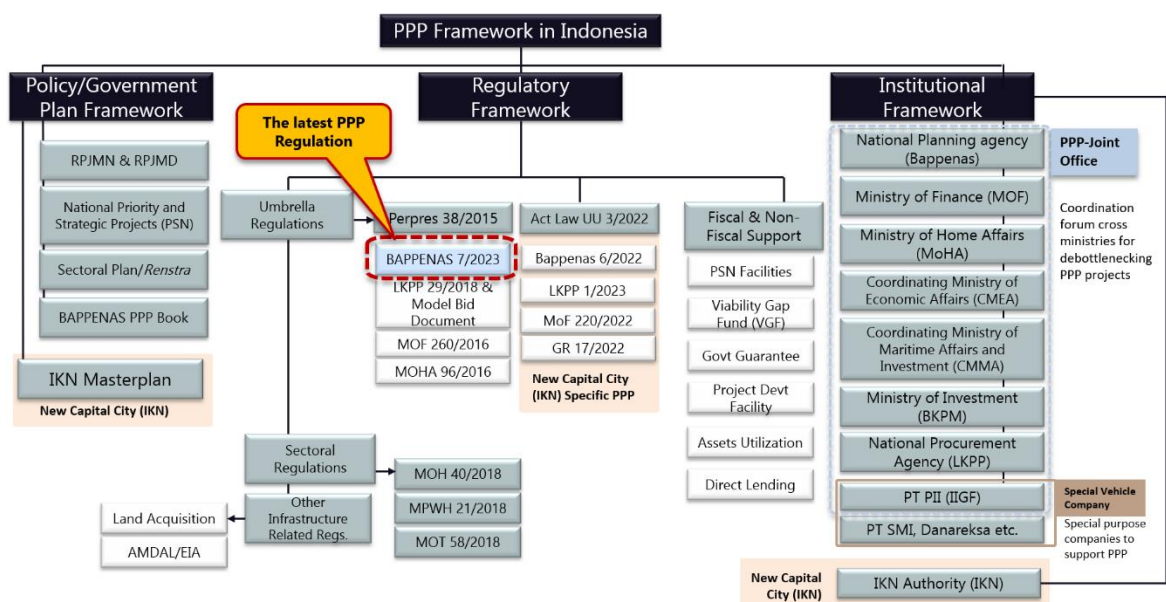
PPP Framework in Indonesia

Policy/Government Plan Framework

RPJMN & RPJMD

National Priority and Strategic Projects (PSN)

Sectoral Plan/*Renstra*

BAPPENAS PPP Book

IKN Masterplan

New Capital City (IKN)

Regulatory Framework

The latest PPP Regulation

Umbrella Regulations

Perpres 38/2015

BAPPENAS 7/2023

LKPP 29/2018 & Model Bid Document

MOF 260/2016

MOHA 96/2016

Act Law UU 3/2022

Bappenas 6/2022

LKPP 1/2023

MoF 220/2022

GR 17/2022

New Capital City (IKN) Specific PPP

Fiscal & Non-Fiscal Support

PSN Facilities

Viability Gap Fund (VGF)

Govt Guarantee

Project Devt Facility

Assets Utilization

Direct Lending

Sectoral Regulations

Other Infrastructure Related Regs.

MOH 40/2018

MPWH 21/2018

MOT 58/2018

Land Acquisition

AMDAL/EIA

Institutional Framework

National Planning agency (Bappenas)

PPP-Joint Office

Ministry of Finance (MOF)

Coordination forum cross ministries for debottlenecking PPP projects

Ministry of Home Affairs (MoHA)

Coordinating Ministry of Economic Affairs (CMEA)

Coordinating Ministry of Maritime Affairs and Investment (CMMA)

Ministry of Investment (BKPM)

National Procurement Agency (LKPP)

PT PII (IIGF)

Special Vehicle Company

PT SMI, Danareksa etc.

Special purpose companies to support PPP

New Capital City (IKN)

IKN Authority (IKN)